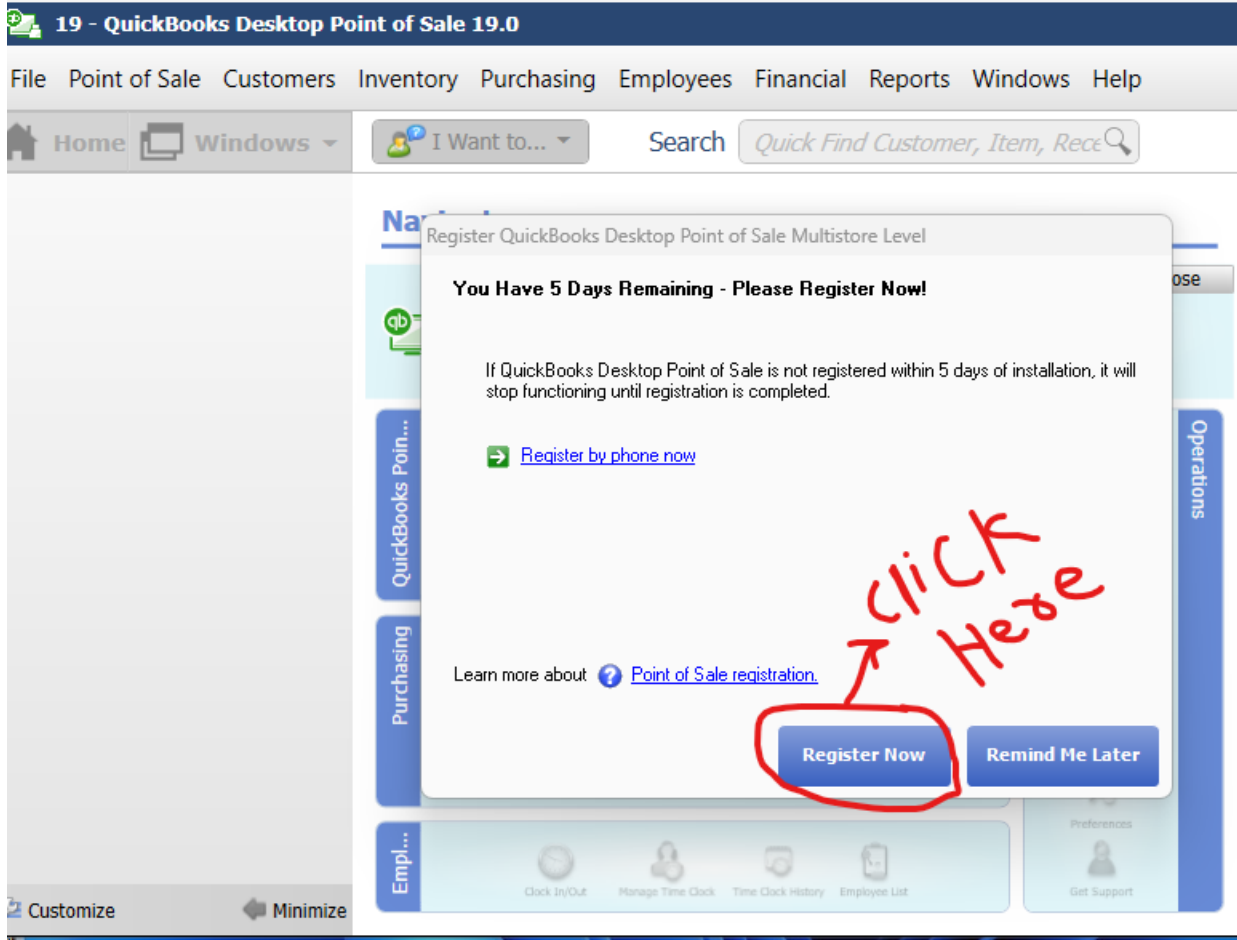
19 - QuickBooks Desktop Point of Sale 19.0

File Point of Sale Customers Inventory Purchasing Employees Financial Reports Windows Help

Home Windows

I Want to...

Search Quick Find Customer, Item, Rece

Navig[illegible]

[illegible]ose

QuickBooks Poin...

Purchasing

Empl...

Operations

Register QuickBooks Desktop Point of Sale Multistore Level

You Have 5 Days Remaining - Please Register Now!

If QuickBooks Desktop Point of Sale is not registered within 5 days of installation, it will stop functioning until registration is completed.

Register by phone now

Learn more about Point of Sale registration.

Register Now

Remind Me Later

click Here

Clock In/Out Manage Time Clock Time Clock History Employee List

Preferences

Get Support

Customize

Minimize